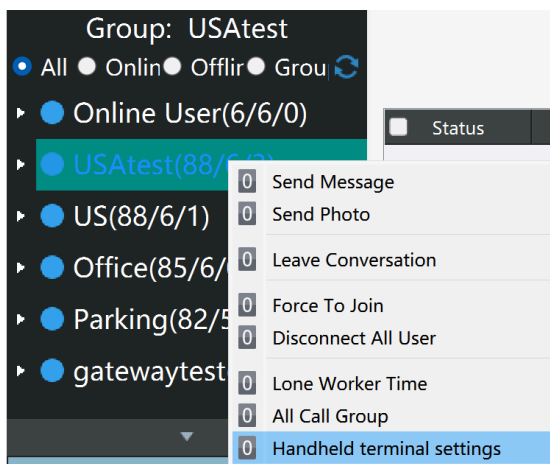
Group: USAtest
All Onlin Offlir Grou
Online User(6/6/0)
USAtest(88/6/2)
US(88/6/1)
Office(85/6/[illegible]
Parking(82/5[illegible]
gatewaytest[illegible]

Status

Send Message
Send Photo
Leave Conversation
Force To Join
Disconnect All User
Lone Worker Time
All Call Group
Handheld terminal settings